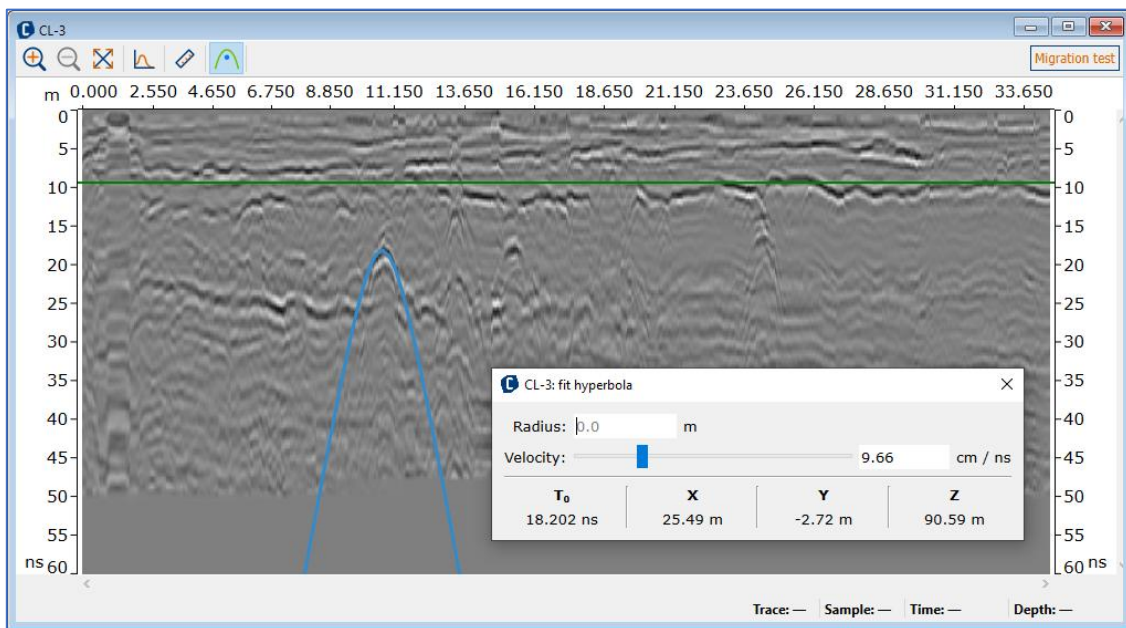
CL-3

Migration test

m 0.000 2.550 4.650 6.750 8.850 11.150 13.650 16.150 18.650 21.150 23.650 26.150 28.650 31.150 33.650

0 5 10 15 20 25 30 35 40 45 50 55 ns 60

0 5 10 15 20 25 30 35 40 45 50 55 60 ns

CL-3: fit hyperbola

Radius: 0.0 m

Velocity: 9.66 cm / ns

| $T_0$ | X | Y | Z |
|---|---|---|---|
| 18.202 ns | 25.49 m | -2.72 m | 90.59 m |

Trace: — Sample: — Time: — Depth: —